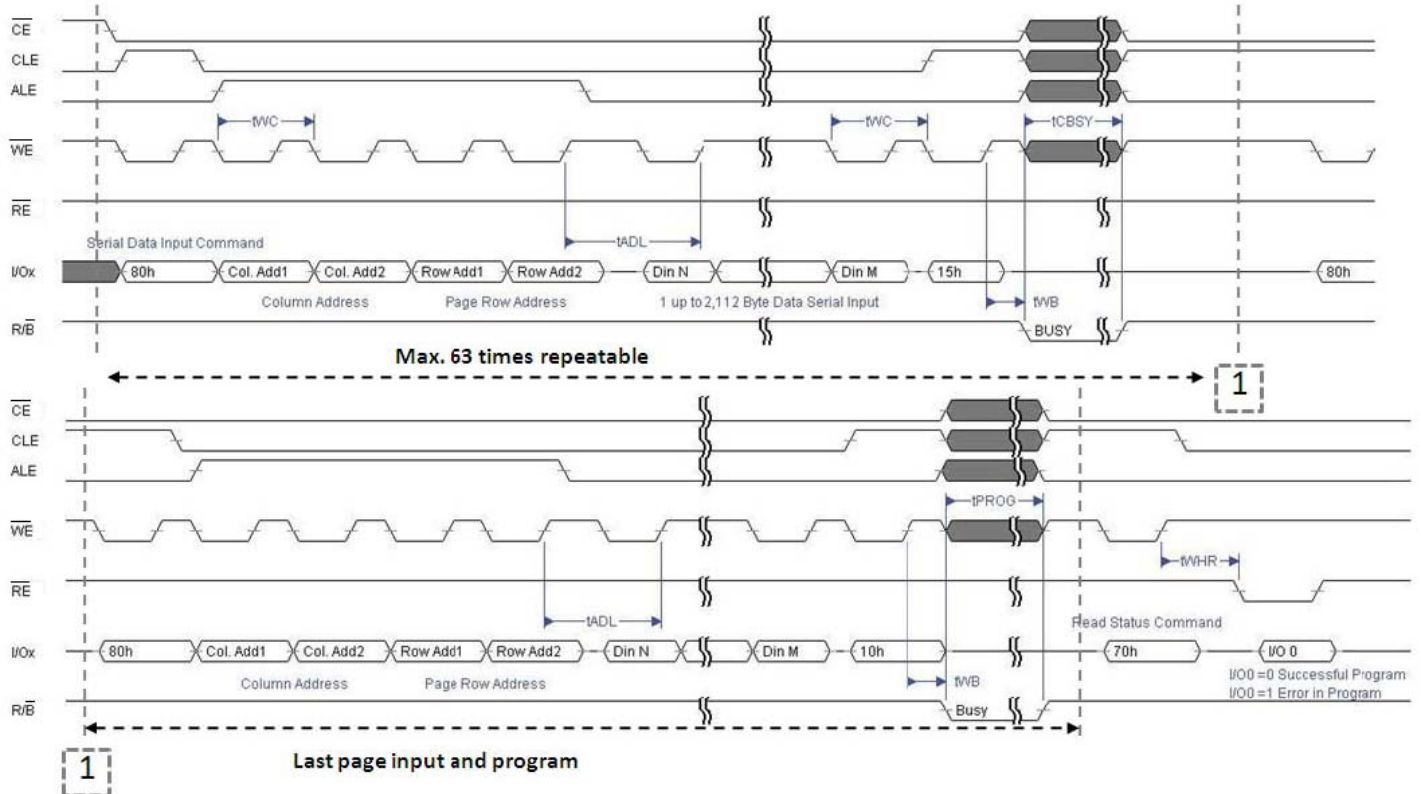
$\overline{CE}$
CLE
ALE
$\overline{WE}$
$\overline{RE}$
I/Ox
R/$\overline{B}$

tWC
tWC
tCBSY
tADL
Serial Data Input Command
80h
Col. Add1
Col. Add2
Row Add1
Row Add2
Din N
Din M
15h
80h
Column Address
Page Row Address
1 up to 2,112 Byte Data Serial Input
tWB
BUSY

Max. 63 times repeatable

1

$\overline{CE}$
CLE
ALE
$\overline{WE}$
$\overline{RE}$
I/Ox
R/$\overline{B}$

tPROG
tWHR
tADL
Read Status Command
80h
Col. Add1
Col. Add2
Row Add1
Row Add2
Din N
Din M
10h
70h
I/O 0
Column Address
Page Row Address
tWB
I/O0 =0 Successful Program
I/O0 =1 Error in Program
Busy

1

Last page input and program